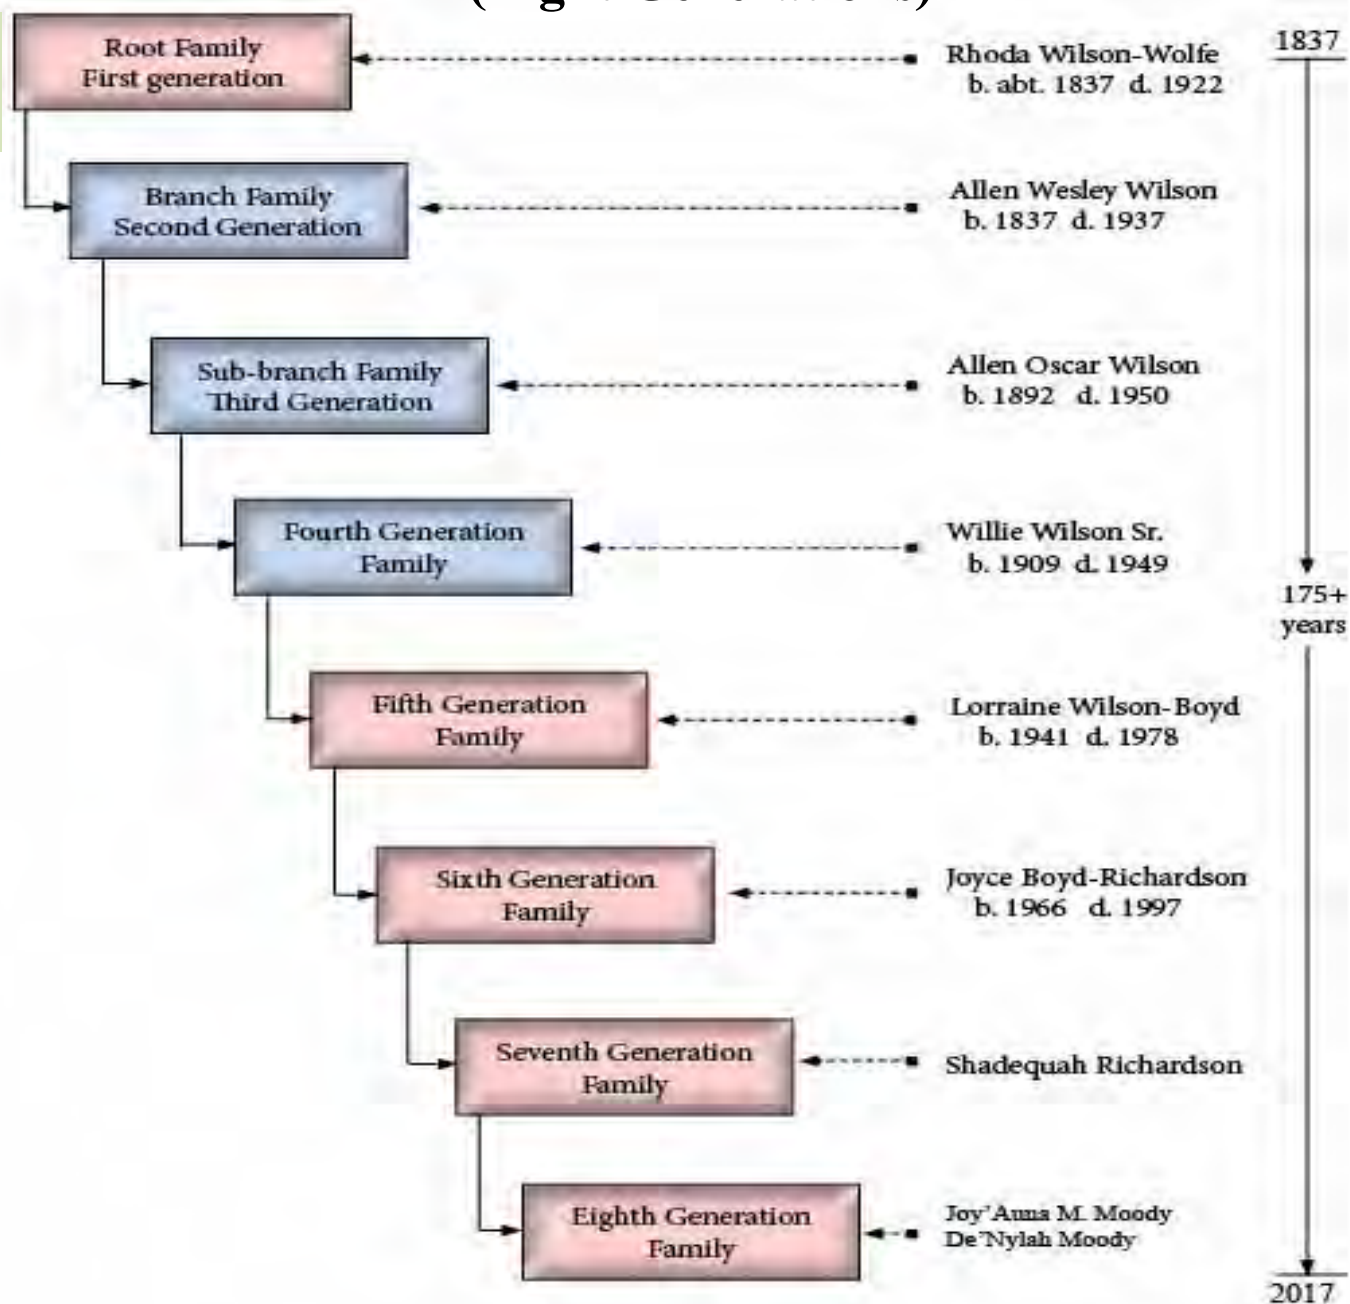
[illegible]

Root Family
First generation

Rhoda Wilson-Wolfe
b. abt. 1837 d. 1922

1837

Branch Family
Second Generation

Allen Wesley Wilson
b. 1837 d. 1937

Sub-branch Family
Third Generation

Allen Oscar Wilson
b. 1892 d. 1950

Fourth Generation
Family

Willie Wilson Sr.
b. 1909 d. 1949

175+
years

Fifth Generation
Family

Lorraine Wilson-Boyd
b. 1941 d. 1978

Sixth Generation
Family

Joyce Boyd-Richardson
b. 1966 d. 1997

Seventh Generation
Family

Shadequah Richardson

Eighth Generation
Family

Joy'Anna M. Moody
De'Nylah Moody

2017